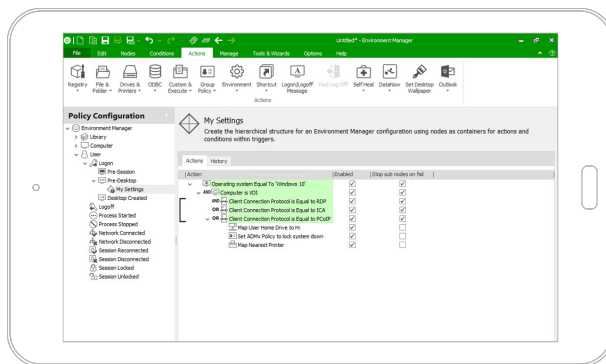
Untitled* - Environment Manager

File Edit Nodes Conditions Actions Manage Tools & Wizards Options Help

Registry File & Folder Drives & Printers ODBC Custom & Execute Group Policy Environment Shortcut Logon/Logoff Message Fast Log Off Self Heal DataNow Set Desktop Wallpaper Outlook

Actions

Policy Configuration

Environment Manager
Library
Computer
User
Logon
Pre-Session
Pre-Desktop
My Settings
Desktop Created
Logoff
Process Started
Process Stopped
Network Connected
Network Disconnected
Session Reconnected
Session Disconnected
Session Locked
Session Unlocked

My Settings
Create the hierarchical structure for an Environment Manager configuration using nodes as containers for actions and conditions within triggers.

Actions History

| Action | Enabled | Stop sub nodes on fail |
|---|---|---|
| Operating system Equal To 'Windows 10' | ✓ | ✓ |
| AND Computer is VDI | ✓ | ✓ |
| AND Client Connection Protocol is Equal to RDP | ✓ | ✓ |
| OR Client Connection Protocol is Equal to ICA | ✓ | ✓ |
| OR Client Connection Protocol is Equal to PCoIP | ✓ | ✓ |
| Map User Home Drive to H: | ✓ | |
| Set ADMx Policy to lock system down | ✓ | |
| Map Nearest Printer | ✓ | |